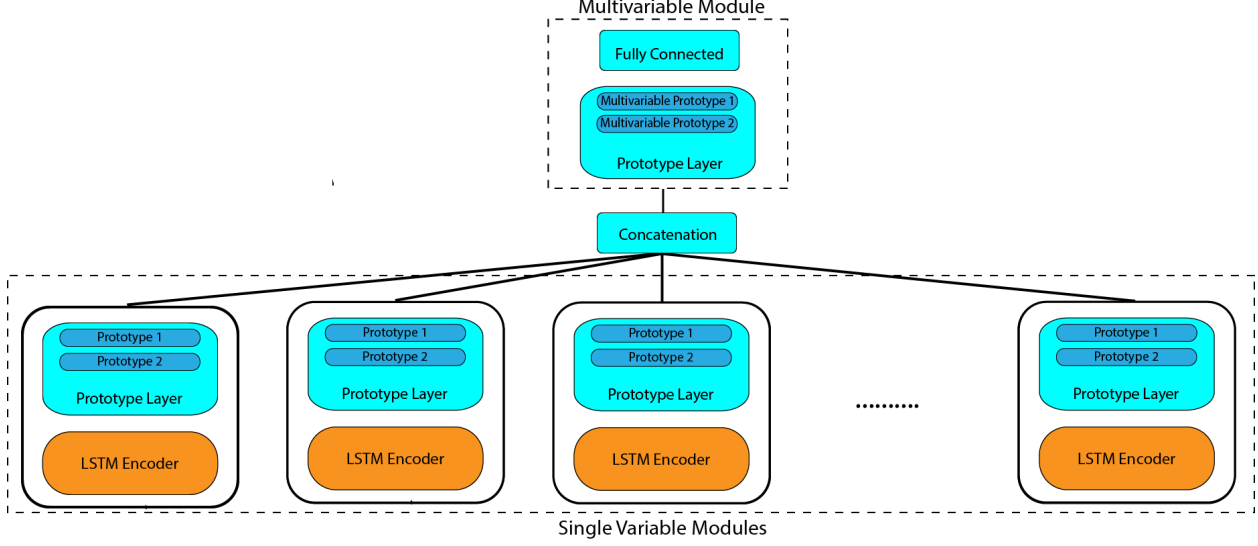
Multivariable Module

Fully Connected

Multivariable Prototype 1

Multivariable Prototype 2

Prototype Layer

Concatenation

Prototype 1

Prototype 2

Prototype Layer

LSTM Encoder

Prototype 1

Prototype 2

Prototype Layer

LSTM Encoder

Prototype 1

Prototype 2

Prototype Layer

LSTM Encoder

..........

Prototype 1

Prototype 2

Prototype Layer

LSTM Encoder

Single Variable Modules